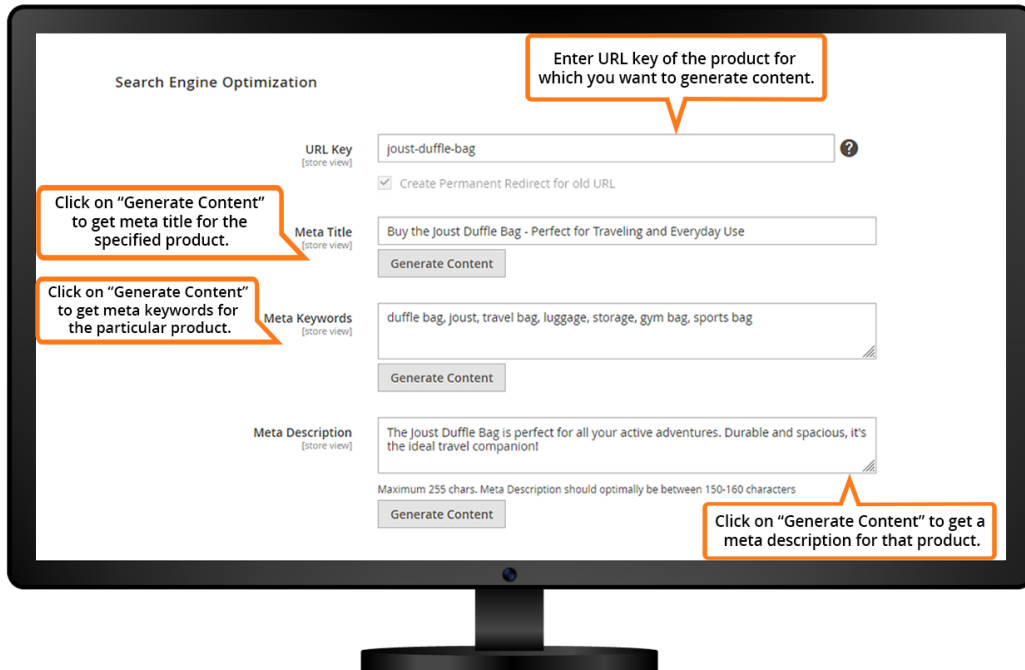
Search Engine Optimization

Enter URL key of the product for which you want to generate content.

URL Key
[store view]

joust-duffle-bag

Create Permanent Redirect for old URL

Click on “Generate Content” to get meta title for the specified product.

Meta Title
[store view]

Buy the Joust Duffle Bag - Perfect for Traveling and Everyday Use

Generate Content

Click on “Generate Content” to get meta keywords for the particular product.

Meta Keywords
[store view]

duffle bag, joust, travel bag, luggage, storage, gym bag, sports bag

Generate Content

Meta Description
[store view]

The Joust Duffle Bag is perfect for all your active adventures. Durable and spacious, it's the ideal travel companion!

Maximum 255 chars. Meta Description should optimally be between 150-160 characters

Generate Content

Click on “Generate Content” to get a meta description for that product.